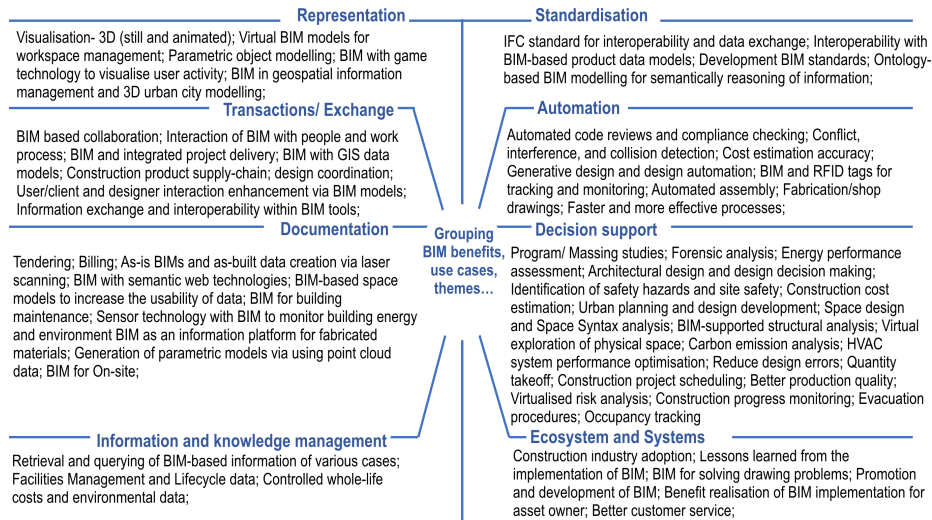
Representation

Visualisation- 3D (still and animated); Virtual BIM models for workspace management; Parametric object modelling; BIM with game technology to visualise user activity; BIM in geospatial information management and 3D urban city modelling;

Transactions/ Exchange

BIM based collaboration; Interaction of BIM with people and work process; BIM and integrated project delivery; BIM with GIS data models; Construction product supply-chain; design coordination; User/client and designer interaction enhancement via BIM models; Information exchange and interoperability within BIM tools;

Documentation

Tendering; Billing; As-is BIMs and as-built data creation via laser scanning; BIM with semantic web technologies; BIM-based space models to increase the usability of data; BIM for building maintenance; Sensor technology with BIM to monitor building energy and environment BIM as an information platform for fabricated materials; Generation of parametric models via using point cloud data; BIM for On-site;

Information and knowledge management

Retrieval and querying of BIM-based information of various cases; Facilities Management and Lifecycle data; Controlled whole-life costs and environmental data;

Grouping BIM benefits, use cases, themes…

Standardisation

IFC standard for interoperability and data exchange; Interoperability with BIM-based product data models; Development BIM standards; Ontology-based BIM modelling for semantically reasoning of information;

Automation

Automated code reviews and compliance checking; Conflict, interference, and collision detection; Cost estimation accuracy; Generative design and design automation; BIM and RFID tags for tracking and monitoring; Automated assembly; Fabrication/shop drawings; Faster and more effective processes;

Decision support

Program/ Massing studies; Forensic analysis; Energy performance assessment; Architectural design and design decision making; Identification of safety hazards and site safety; Construction cost estimation; Urban planning and design development; Space design and Space Syntax analysis; BIM-supported structural analysis; Virtual exploration of physical space; Carbon emission analysis; HVAC system performance optimisation; Reduce design errors; Quantity takeoff; Construction project scheduling; Better production quality; Virtualised risk analysis; Construction progress monitoring; Evacuation procedures; Occupancy tracking

Ecosystem and Systems

Construction industry adoption; Lessons learned from the implementation of BIM; BIM for solving drawing problems; Promotion and development of BIM; Benefit realisation of BIM implementation for asset owner; Better customer service;